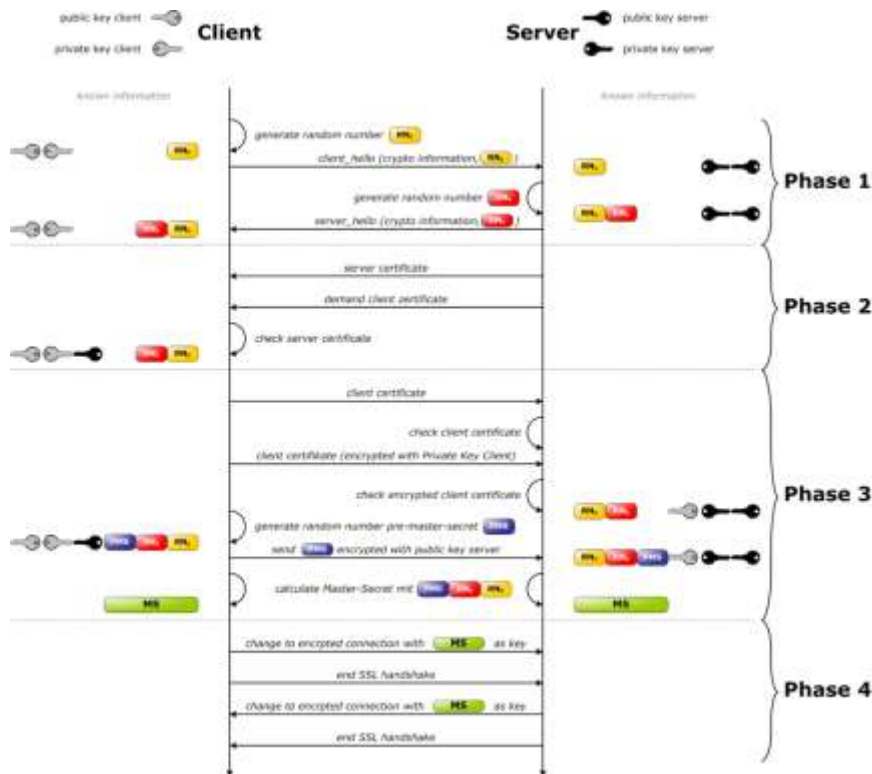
public key client
private key client
Client
Server
public key server
private key server

known information
known information

generate random number $RN_c$
$RN_c$
client_hello (crypto information, $RN_c$ )
$RN_c$
generate random number $RN_s$
$RN_s$ $RN_c$
server_hello (crypto information, $RN_s$ )
$RN_c$ $RN_s$
Phase 1

server certificate
demand client certificate
check server certificate
$RN_s$ $RN_c$
Phase 2

client certificate
check client certificate
client certificate (encrypted with Private Key Client)
check encrypted client certificate
$RN_c$ $RN_s$
generate random number pre-master-secret PMS
PMS $RN_s$ $RN_c$
send PMS encrypted with public key server
$RN_c$ $RN_s$ PMS
calculate Master-Secret mit PMS $RN_s$ $RN_c$
MS
MS
Phase 3

change to encrypted connection with MS as key
end SSL handshake
change to encrypted connection with MS as key
end SSL handshake
Phase 4